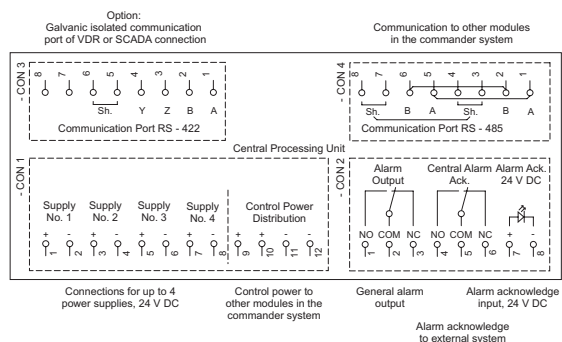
Option:
Galvanic isolated communication port of VDR or SCADA connection

Communication to other modules in the commander system

- CON 3

8 7 6 5 4 3 2 1

Sh. Y Z B A

Communication Port RS - 422

- CON 4

8 7 6 5 4 3 2 1

Sh. B A Sh. B A

Communication Port RS - 485

Central Processing Unit

- CON 1

Supply No. 1

Supply No. 2

Supply No. 3

Supply No. 4

Control Power Distribution

+ - + - + - + - + + - -

1 2 3 4 5 6 7 8 9 10 11 12

- CON 2

Alarm Output

Central Alarm Ack.

Alarm Ack. 24 V DC

NO COM NC NO COM NC + -

1 2 3 4 5 6 7 8

Connections for up to 4 power supplies, 24 V DC

Control power to other modules in the commander system

General alarm output

Alarm acknowledge input, 24 V DC

Alarm acknowledge to external system